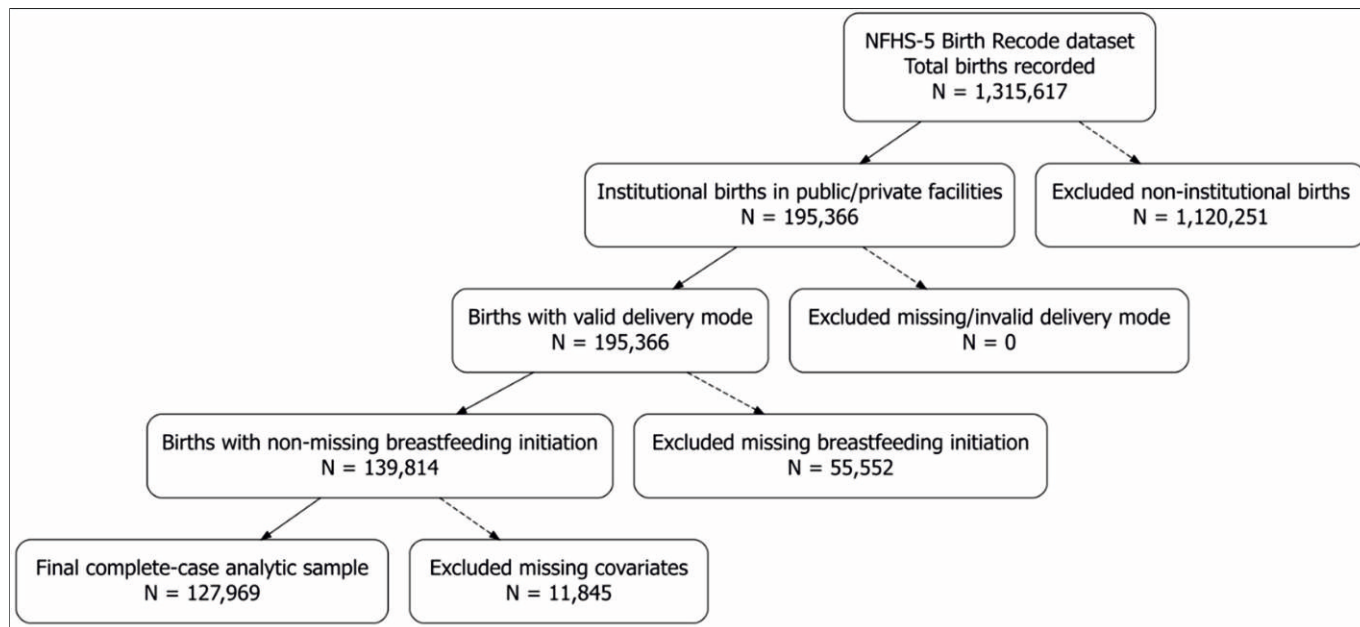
NFHS-5 Birth Recode dataset
Total births recorded
N = 1,315,617

Institutional births in public/private facilities
N = 195,366

Excluded non-institutional births
N = 1,120,251

Births with valid delivery mode
N = 195,366

Excluded missing/invalid delivery mode
N = 0

Births with non-missing breastfeeding initiation
N = 139,814

Excluded missing breastfeeding initiation
N = 55,552

Final complete-case analytic sample
N = 127,969

Excluded missing covariates
N = 11,845